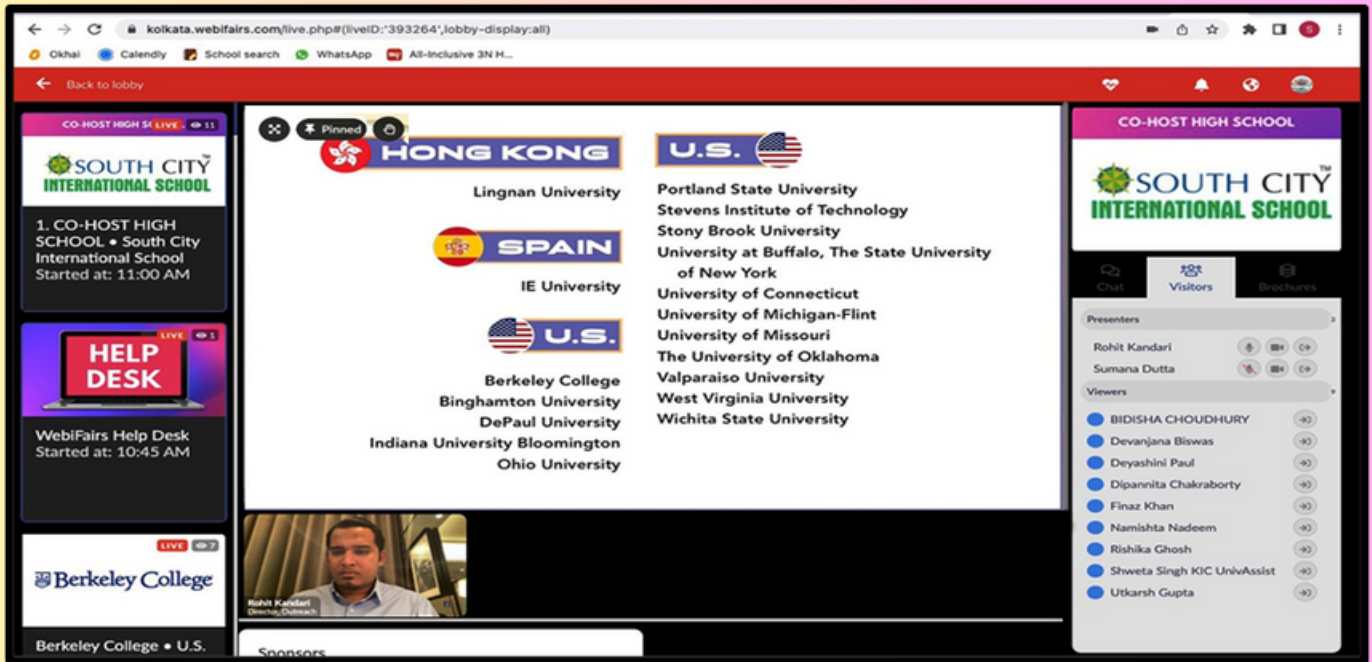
kolkata.webifairs.com/live.php#{liveID:'393264',lobby-display:all}

Okhai Calendly School search WhatsApp All-Inclusive 3N H...

Back to lobby

CO-HOST HIGH SC LIVE 11

SOUTH CITY INTERNATIONAL SCHOOL

1. CO-HOST HIGH SCHOOL • South City International School
Started at: 11:00 AM

LIVE 1

HELP DESK

WebiFairs Help Desk
Started at: 10:45 AM

LIVE 7

Berkeley College

Berkeley College • U.S.

Pinned

HONG KONG

Lingnan University

SPAIN

IE University

U.S.

Berkeley College
Binghamton University
DePaul University
Indiana University Bloomington
Ohio University

U.S.

Portland State University
Stevens Institute of Technology
Stony Brook University
University at Buffalo, The State University of New York
University of Connecticut
University of Michigan-Flint
University of Missouri
The University of Oklahoma
Valparaiso University
West Virginia University
Wichita State University

Rohit Kandari
Director, Outreach

Sponsors

CO-HOST HIGH SCHOOL

SOUTH CITY INTERNATIONAL SCHOOL

Chat Visitors Brochures

Presenters

Rohit Kandari
Sumana Dutta

Viewers

BIDISHA CHOUDHURY
Devanjana Biswas
Deyashini Paul
Dipannita Chakraborty
Finaz Khan
Namishta Nadeem
Rishika Ghosh
Shweta Singh KIC UnivAssist
Utkarsh Gupta